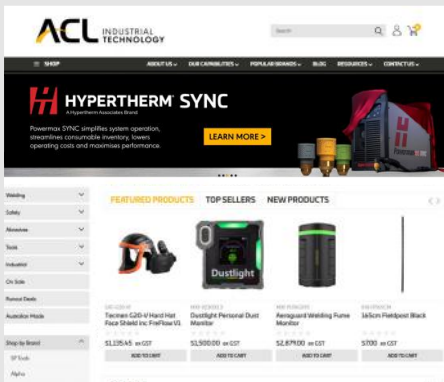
ACL INDUSTRIAL TECHNOLOGY

Search

SHOP

ABOUT US | OUR CAPABILITIES | POPULAR BRANDS | BLOG | RESOURCES | CONTACT US

HYPERTHERM SYNC

A Hypertherm Associates Brand

Powermax SYNC simplifies system operation, streamlines consumable inventory, lowers operating costs and maximises performance.

LEARN MORE >

Welding
Safety
Abrasives
Tools
Industrial
On Sale
Runout Deals
Australian Made

Shop by Brand
3P Tools
Alpha

FEATURED PRODUCTS | TOP SELLERS | NEW PRODUCTS

Tecmen G20-V Hard Hat Face Shield inc FreFlow V1
$1,135.45 ex GST
ADD TO CART

Dustlight Personal Dust Monitor
$1,500.00 ex GST
ADD TO CART

Aeraguard Welding Fume Monitor
$2,879.00 ex GST
ADD TO CART

1x5cm Fieldpost Black
$700 ex GST
ADD TO CART